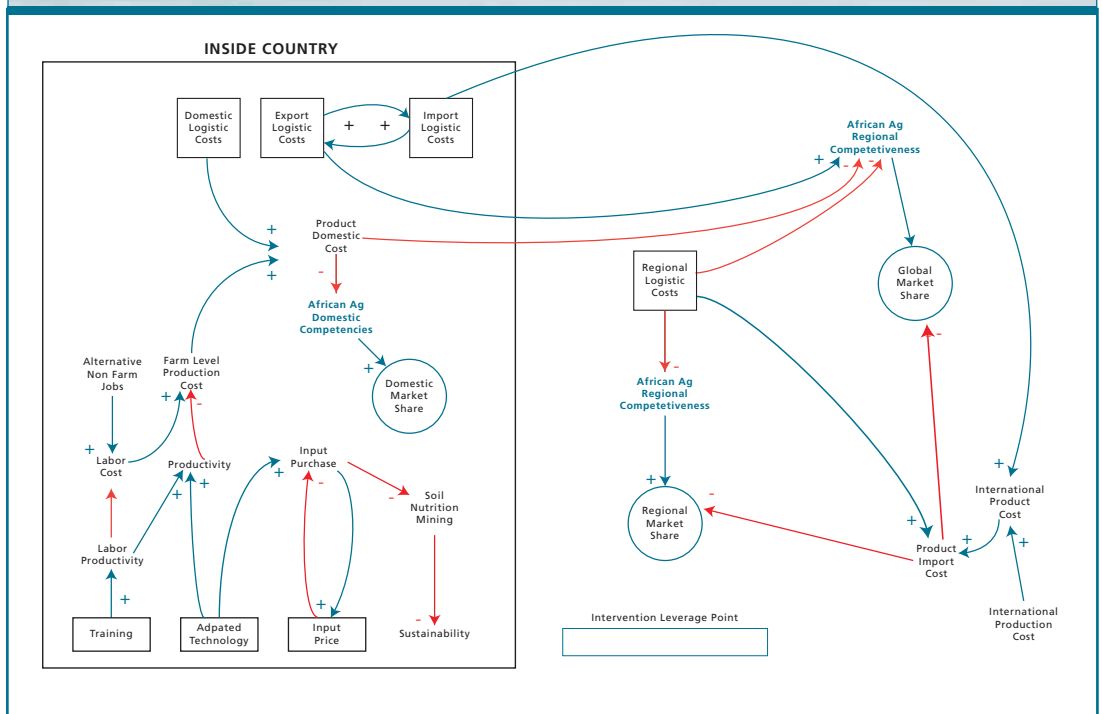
INSIDE COUNTRY

Domestic Logistic Costs

Export Logistic Costs

+ +

Import Logistic Costs

African Ag Regional Competetiveness

+ - -

+ Product Domestic Cost +

-

African Ag Domestic Competencies

Regional Logistic Costs

Global Market Share

-

Alternative Non Farm Jobs

Farm Level Production Cost

+ -

+ Domestic Market Share

-

African Ag Regional Competetiveness

+ Labor Cost

Productivity

+ +

+ Input Purchase

- -

Soil Nutrition Mining

+ Regional Market Share

-

+ International Product Cost

+ Product Import Cost + +

Labor Productivity

+

+

-

Training

Adpated Technology

Input Price

Sustainability

Intervention Leverage Point

International Production Cost